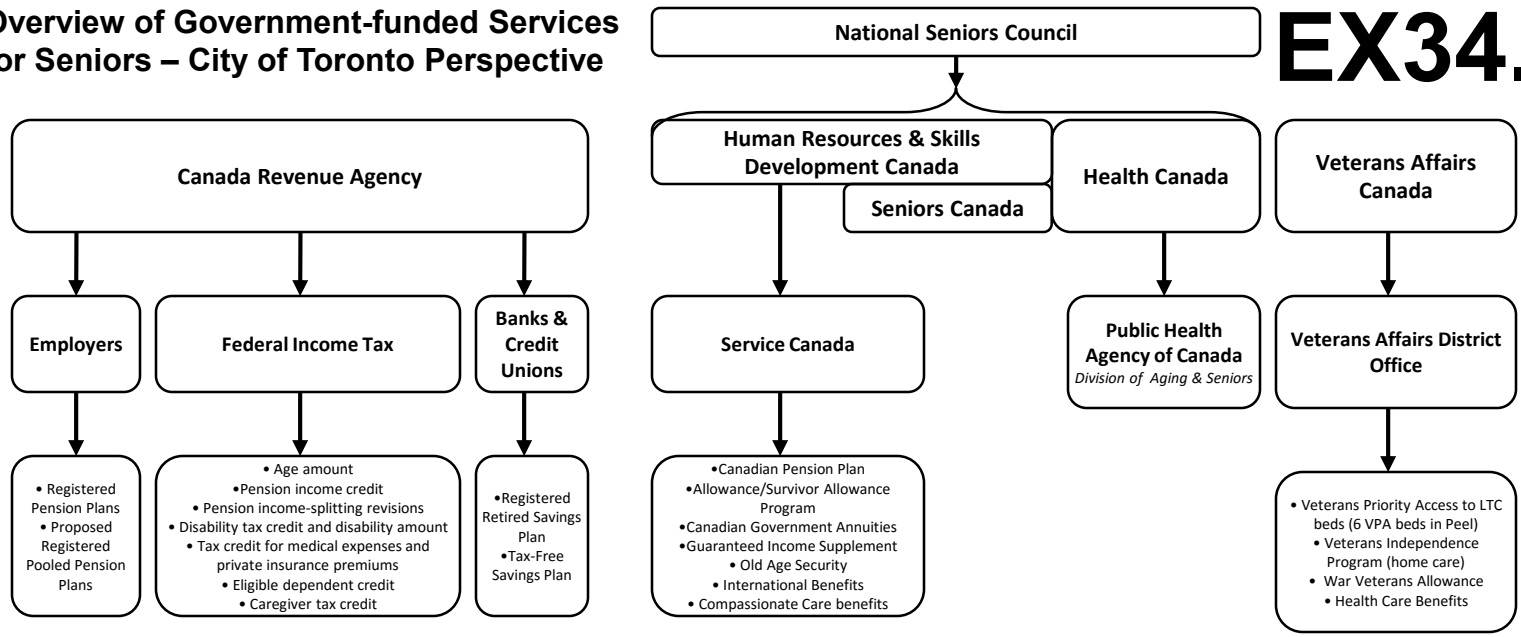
Overview of Government-funded Services or Seniors – City of Toronto Perspective

National Seniors Council

EX34.

Canada Revenue Agency

Employers

• Registered Pension Plans
• Proposed Registered Pooled Pension Plans

Federal Income Tax

• Age amount
•Pension income credit
• Pension income-splitting revisions
• Disability tax credit and disability amount
• Tax credit for medical expenses and private insurance premiums
• Eligible dependent credit
• Caregiver tax credit

Banks & Credit Unions

•Registered Retired Savings Plan
•Tax-Free Savings Plan

Human Resources & Skills Development Canada

Seniors Canada

Service Canada

•Canadian Pension Plan
•Allowance/Survivor Allowance Program
•Canadian Government Annuities
•Guaranteed Income Supplement
• Old Age Security
• International Benefits
• Compassionate Care benefits

Health Canada

Public Health Agency of Canada
Division of Aging & Seniors

Veterans Affairs Canada

Veterans Affairs District Office

• Veterans Priority Access to LTC beds (6 VPA beds in Peel)
• Veterans Independence Program (home care)
• War Veterans Allowance
• Health Care Benefits